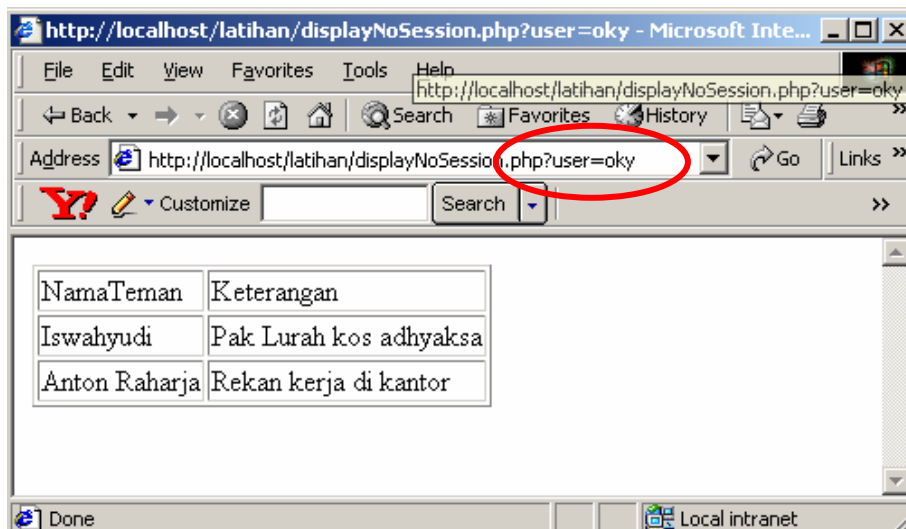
http://localhost/latihan/displayNoSession.php?user=oky - Microsoft Inte...

File Edit View Favorites Tools Help

http://localhost/latihan/displayNoSession.php?user=oky

Back Search Favorites History

Address http://localhost/latihan/displayNoSession.php?user=oky Go Links

Customize Search

| NamaTeman | Keterangan |
|---|---|
| Iswahyudi | Pak Lurah kos adhyaksa |
| Anton Raharja | Rekan kerja di kantor |

Done Local intranet